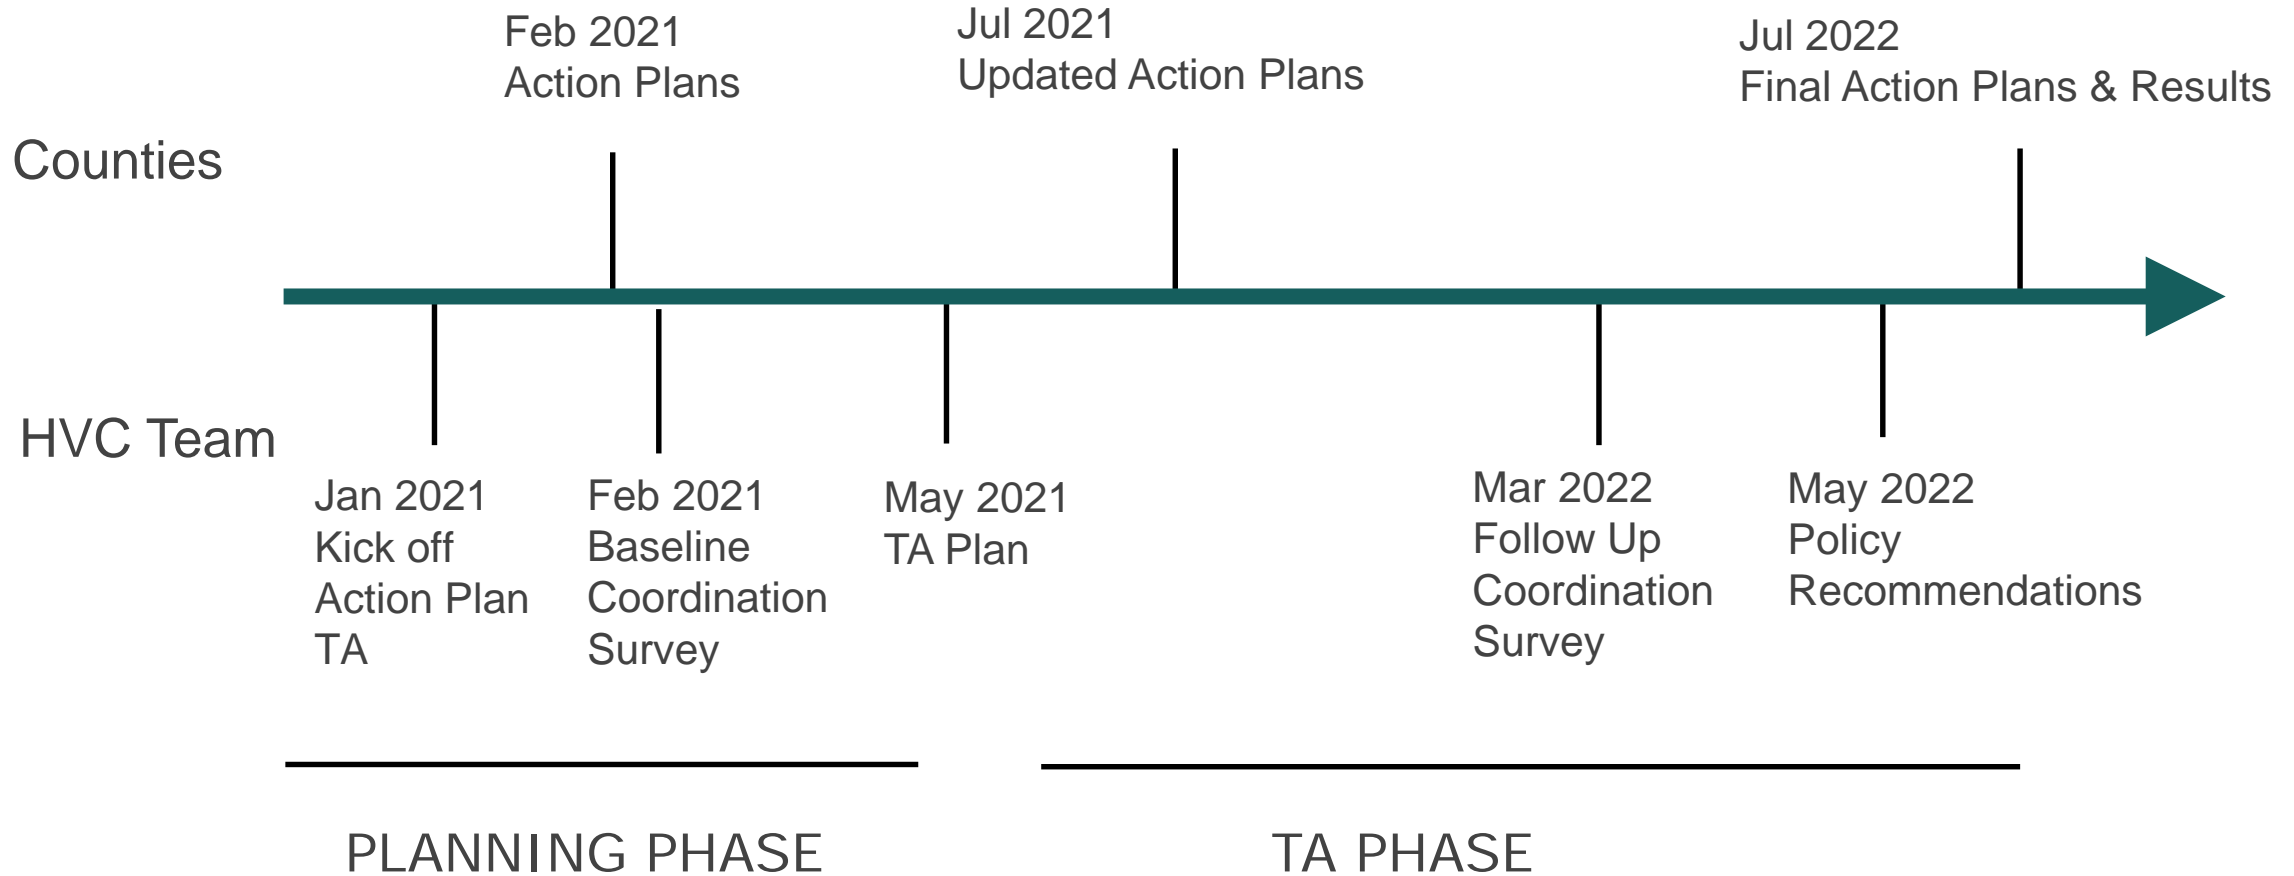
Feb 2021
Action Plans

Jul 2021
Updated Action Plans

Jul 2022
Final Action Plans & Results

Counties

HVC Team

Jan 2021
Kick off
Action Plan
TA

Feb 2021
Baseline
Coordination
Survey

May 2021
TA Plan

Mar 2022
Follow Up
Coordination
Survey

May 2022
Policy
Recommendations

PLANNING PHASE

TA PHASE